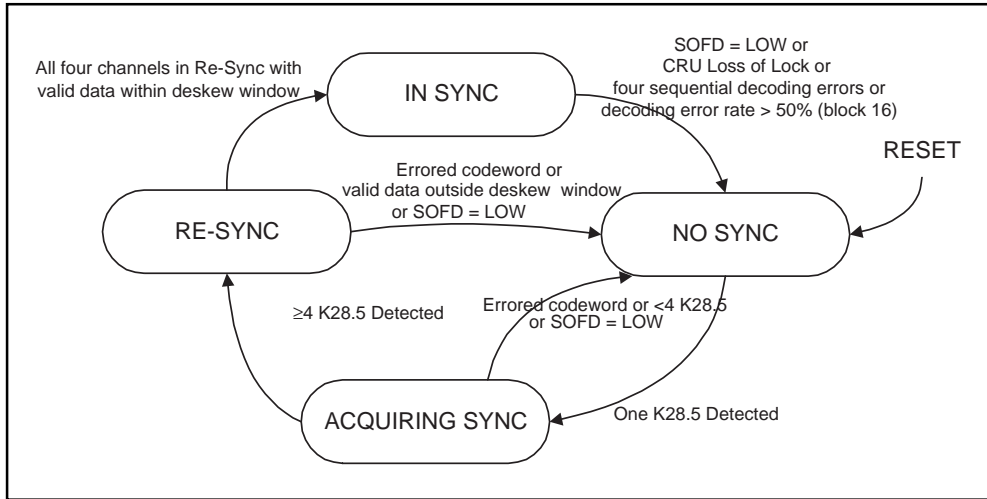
All four channels in Re-Sync with valid data within deskew window

IN SYNC

SOFD = LOW or CRU Loss of Lock or four sequential decoding errors or decoding error rate > 50% (block 16)

RESET

Errored codeword or valid data outside deskew window or SOFD = LOW

RE-SYNC

NO SYNC

≥4 K28.5 Detected

Errored codeword or <4 K28.5 or SOFD = LOW

ACQUIRING SYNC

One K28.5 Detected